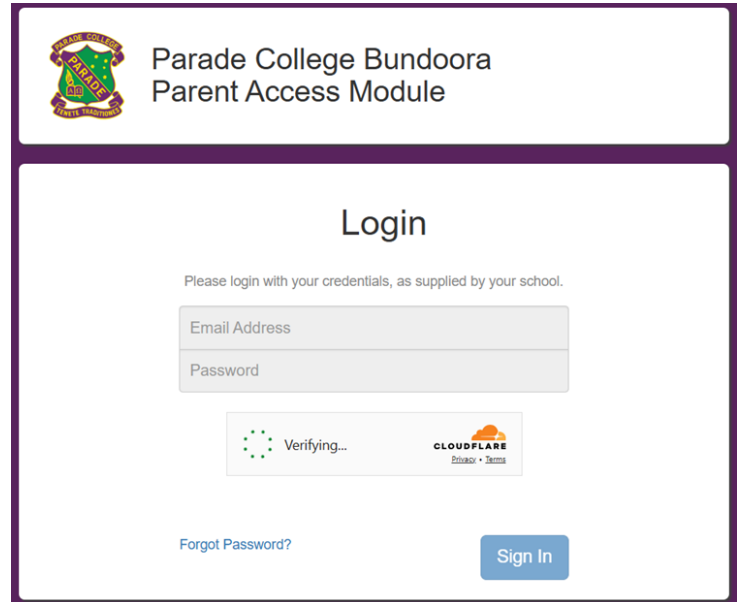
PARADE COLLEGE
PARADE
AΩ
TENETE TRADITIONES

Parade College Bundoora
Parent Access Module

Login

Please login with your credentials, as supplied by your school.

Email Address

Password

Verifying...

CLOUDFLARE
Privacy • Terms

Forgot Password?

Sign In